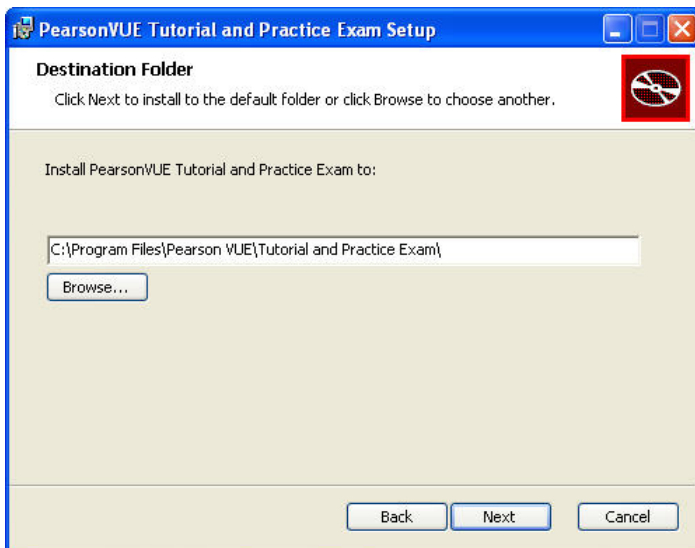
PearsonVUE Tutorial and Practice Exam Setup

Destination Folder

Click Next to install to the default folder or click Browse to choose another.

Install PearsonVUE Tutorial and Practice Exam to:

C:\Program Files\Pearson VUE\Tutorial and Practice Exam\

Browse...

Back

Next

Cancel